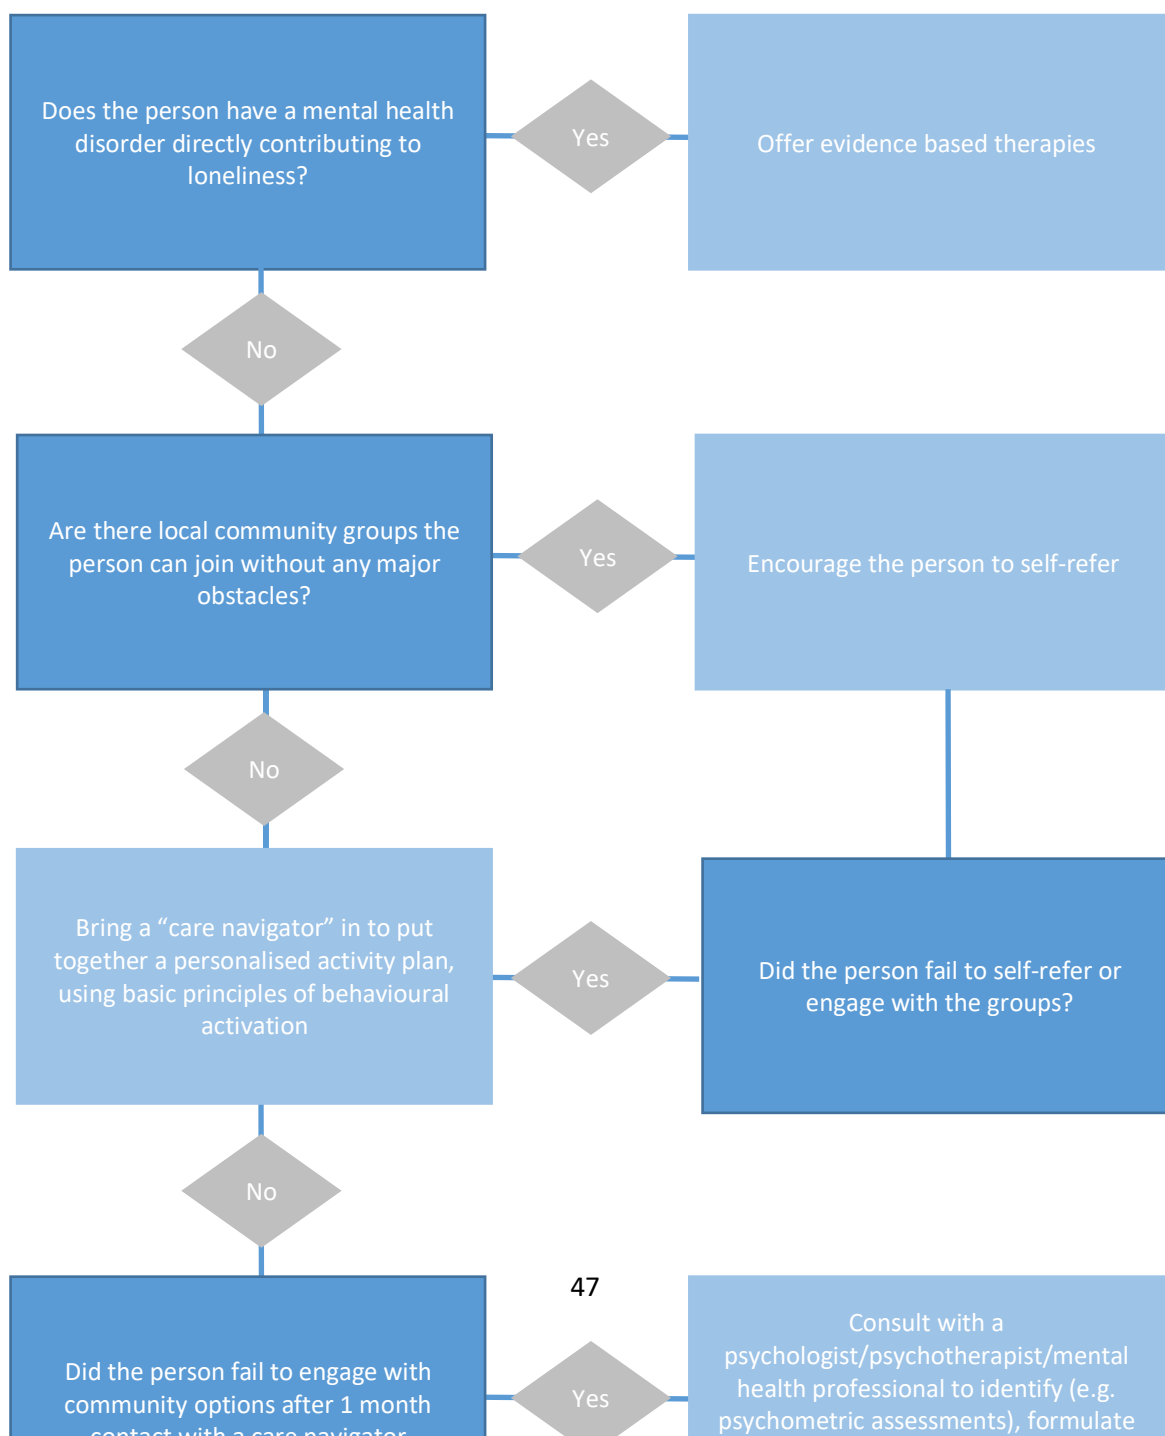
Does the person have a mental health disorder directly contributing to loneliness?

Yes

Offer evidence based therapies

No

Are there local community groups the person can join without any major obstacles?

Yes

Encourage the person to self-refer

No

Bring a "care navigator" in to put together a personalised activity plan, using basic principles of behavioural activation

Yes

Did the person fail to self-refer or engage with the groups?

No

47

Did the person fail to engage with community options after 1 month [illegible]

Yes

Consult with a psychologist/psychotherapist/mental health professional to identify (e.g. psychometric assessments), formulate